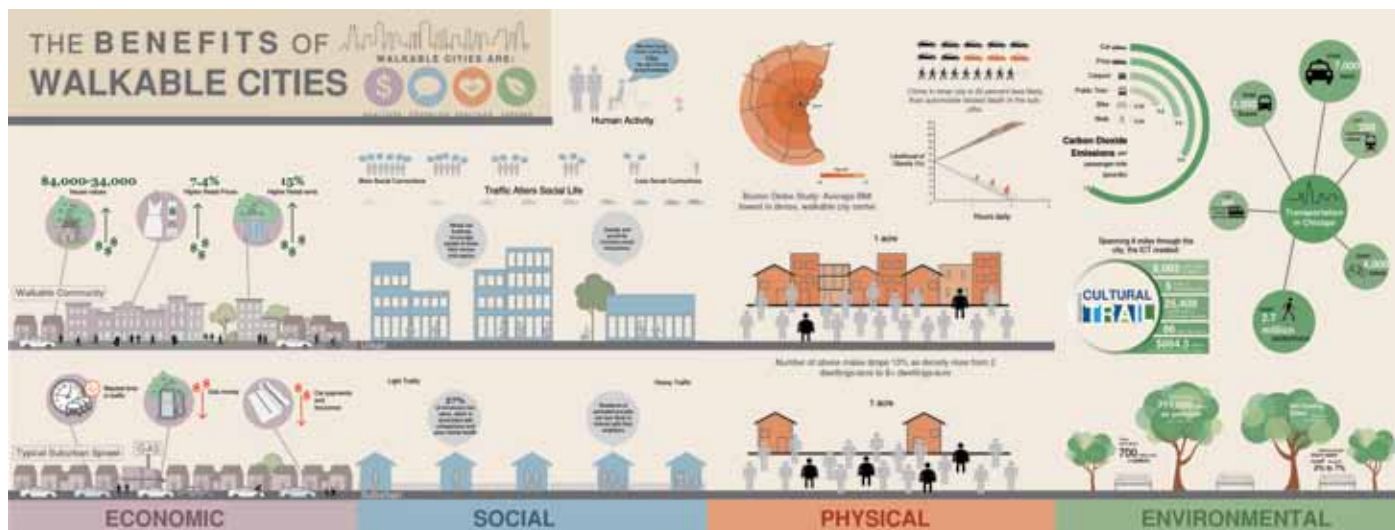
THE BENEFITS OF WALKABLE CITIES

WALKABLE CITIES ARE:

Human Activity

$4,000-34,000
7.4%
13%

Walkable Community

Typical Suburban Sprawl

More Social Connections
Traffic Alters Social Life
Less Social Connections

Light Traffic
Heavy Traffic

Boston Globe Study: Average BMI lowest in dense, walkable city center

Hours daily

1 acre

Number of obese males drops 13% as density rises from 2 dwellings/acre to 8+ dwellings/acre

1 acre

Carbon Dioxide Emissions

Spanning 8 miles through the city, the ICT created:

CULTURAL TRAIL

Transportation in Chicago

7,000

3.7 million

700

ECONOMIC
SOCIAL
PHYSICAL
ENVIRONMENTAL